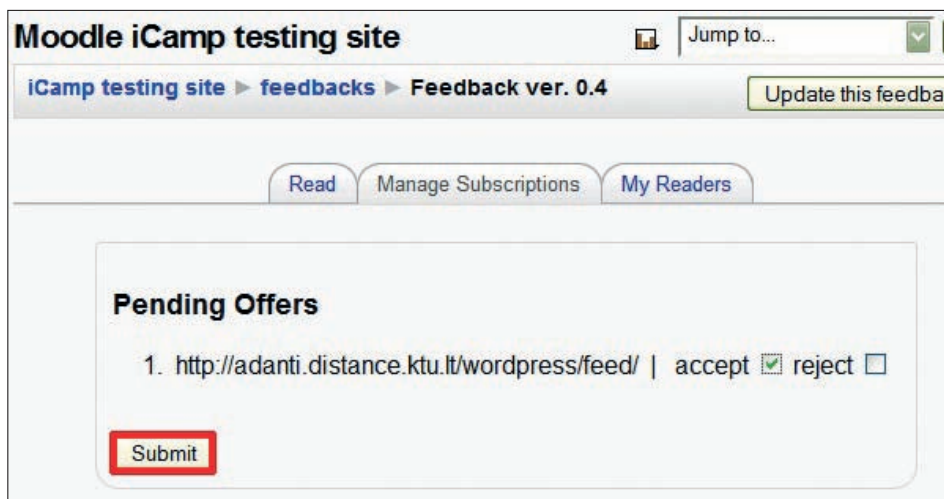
Moodle iCamp testing site

Jump to...

iCamp testing site ► feedbacks ► Feedback ver. 0.4

Update this feedba

Read | Manage Subscriptions | My Readers

Pending Offers

1. http://adanti.distance.ktu.lt/wordpress/feed/ | accept ☑ reject ☐

Submit